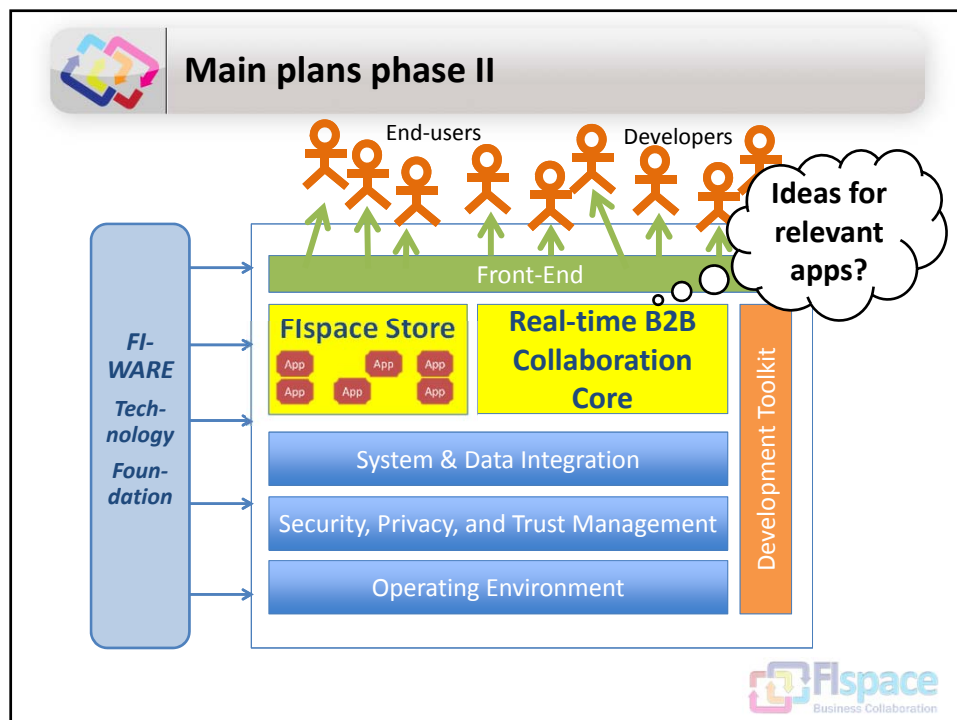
Main plans phase II

End-users

Developers

Ideas for relevant apps?

Front-End

FI-WARE Technology Foundation

FIspace Store

App App App App App App

Real-time B2B Collaboration Core

Development Toolkit

System & Data Integration

Security, Privacy, and Trust Management

Operating Environment

FIspace
Business Collaboration